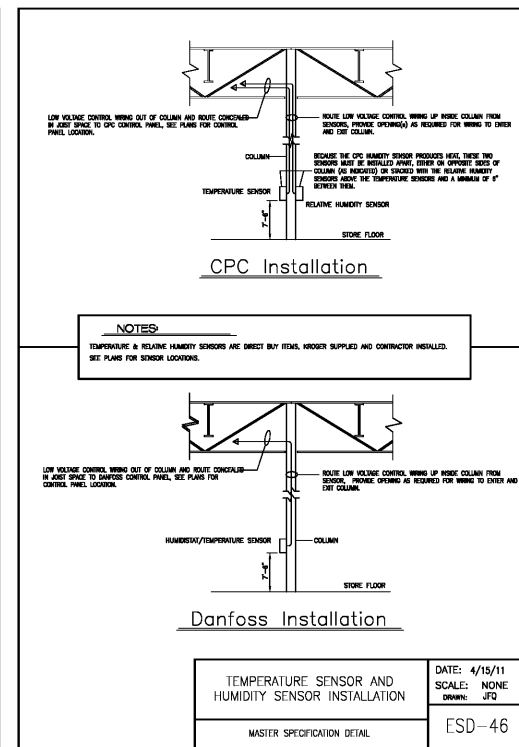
LOW VOLTAGE CONTROL WIRING OUT OF COLUMN AND ROUTE CONCEALED IN JOIST SPACE TO CPC CONTROL PANEL, SEE PLANS FOR CONTROL PANEL LOCATION.

ROUTE LOW VOLTAGE CONTROL WIRING UP INSIDE COLUMN FROM SENSORS, PROVIDE OPENING(s) AS REQUIRED FOR WIRING TO ENTER AND EXIT COLUMN.

COLUMN

BECAUSE THE CPC HUMIDITY SENSOR PRODUCES HEAT, THESE TWO SENSORS MUST BE INSTALLED APART, EITHER ON OPPOSITE SIDES OF COLUMN (AS INDICATED) OR STACKED WITH THE RELATIVE HUMIDITY SENSORS ABOVE THE TEMPERATURE SENSORS AND A MINIMUM OF 8" BETWEEN THEM.

TEMPERATURE SENSOR

RELATIVE HUMIDITY SENSOR

7'-6"

STORE FLOOR

CPC Installation

NOTES:

TEMPERATURE & RELATIVE HUMIDITY SENSORS ARE DIRECT BUY ITEMS, KROGER SUPPLIED AND CONTRACTOR INSTALLED. SEE PLANS FOR SENSOR LOCATIONS.

LOW VOLTAGE CONTROL WIRING OUT OF COLUMN AND ROUTE CONCEALED IN JOIST SPACE TO DANFOSS CONTROL PANEL, SEE PLANS FOR CONTROL PANEL LOCATION.

ROUTE LOW VOLTAGE CONTROL WIRING UP INSIDE COLUMN FROM SENSOR, PROVIDE OPENING AS REQUIRED FOR WIRING TO ENTER AND EXIT COLUMN.

HUMIDISTAT/TEMPERATURE SENSOR

COLUMN

7'-6"

STORE FLOOR

Danfoss Installation

| TEMPERATURE SENSOR AND HUMIDITY SENSOR INSTALLATION | DATE: 4/15/11 SCALE: NONE DRAWN: JFQ |
|---|---|
| MASTER SPECIFICATION DETAIL | ESD-46 |